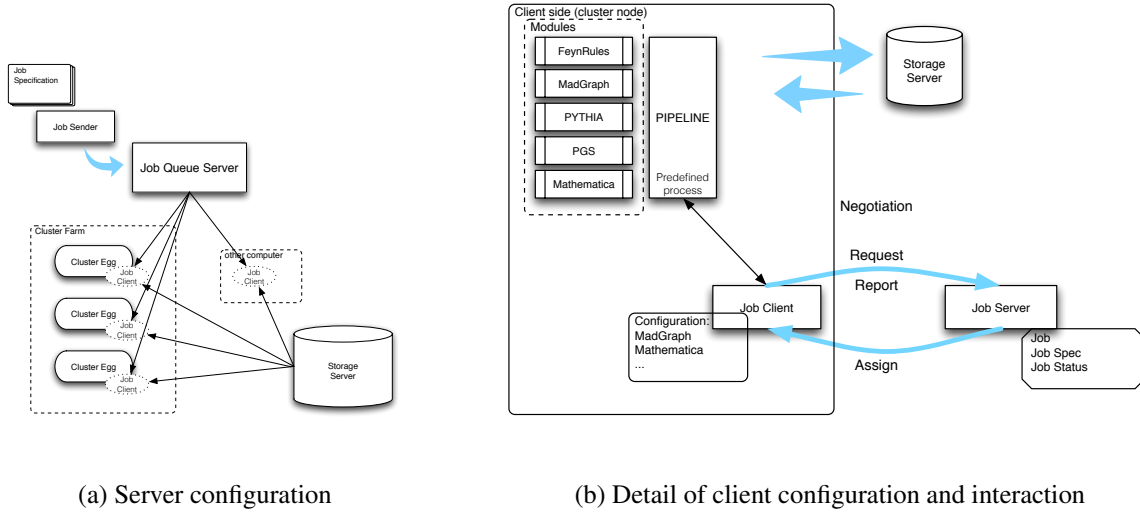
Job Specification

Job Sender

Job Queue Server

Cluster Farm

Cluster Egg
Job Client

Cluster Egg
Job Client

Cluster Egg
Job Client

other computer
Job Client

Storage Server

(a) Server configuration

Client side (cluster node)

Modules

FeynRules

MadGraph

PYTHIA

PGS

Mathematica

PIPELINE

Predefined process

Storage Server

Negotiation

Request

Report

Job Client

Job Server

Configuration:
MadGraph
Mathematica
...

Assign

Job
Job Spec
Job Status

(b) Detail of client configuration and interaction